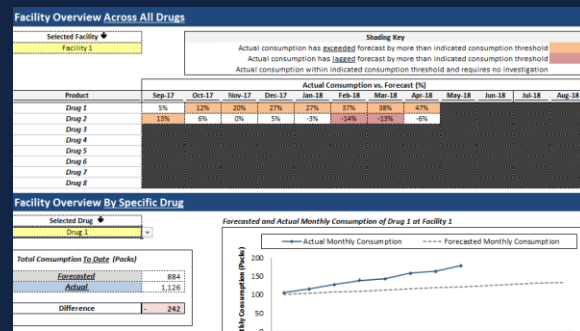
Facility Overview Across All Drugs

Selected Facility 🡻
Facility 1

Shading Key
Actual consumption has exceeded forecast by more than indicated consumption threshold
Actual consumption has lagged forecast by more than indicated consumption threshold
Actual consumption within indicated consumption threshold and requires no investigation

Actual Consumption vs. Forecast (%)

| Product | Sep-17 | Oct-17 | Nov-17 | Dec-17 | Jan-18 | Feb-18 | Mar-18 | Apr-18 | May-18 | Jun-18 | Jul-18 | Aug-18 |
|---|---|---|---|---|---|---|---|---|---|---|---|---|
| Drug 1 | 5% | 12% | 20% | 27% | 27% | 37% | 38% | 47% | | | | |
| Drug 2 | 13% | 6% | 0% | 5% | -3% | -14% | -13% | -6% | | | | |
| Drug 3 | | | | | | | | | | | | |
| Drug 4 | | | | | | | | | | | | |
| Drug 5 | | | | | | | | | | | | |
| Drug 6 | | | | | | | | | | | | |
| Drug 7 | | | | | | | | | | | | |
| Drug 8 | | | | | | | | | | | | |

Facility Overview By Specific Drug

Selected Drug 🡻
Drug 1

Total Consumption To Date (Packs)
| Forecasted | 884 |
|---|---|
| Actual | 1,126 |

| Difference | - 242 |
|---|---|

Forecasted and Actual Monthly Consumption of Drug 1 at Facility 1

Actual Monthly Consumption
Forecasted Monthly Consumption

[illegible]thly Consumption (Packs)
200
150
100
50